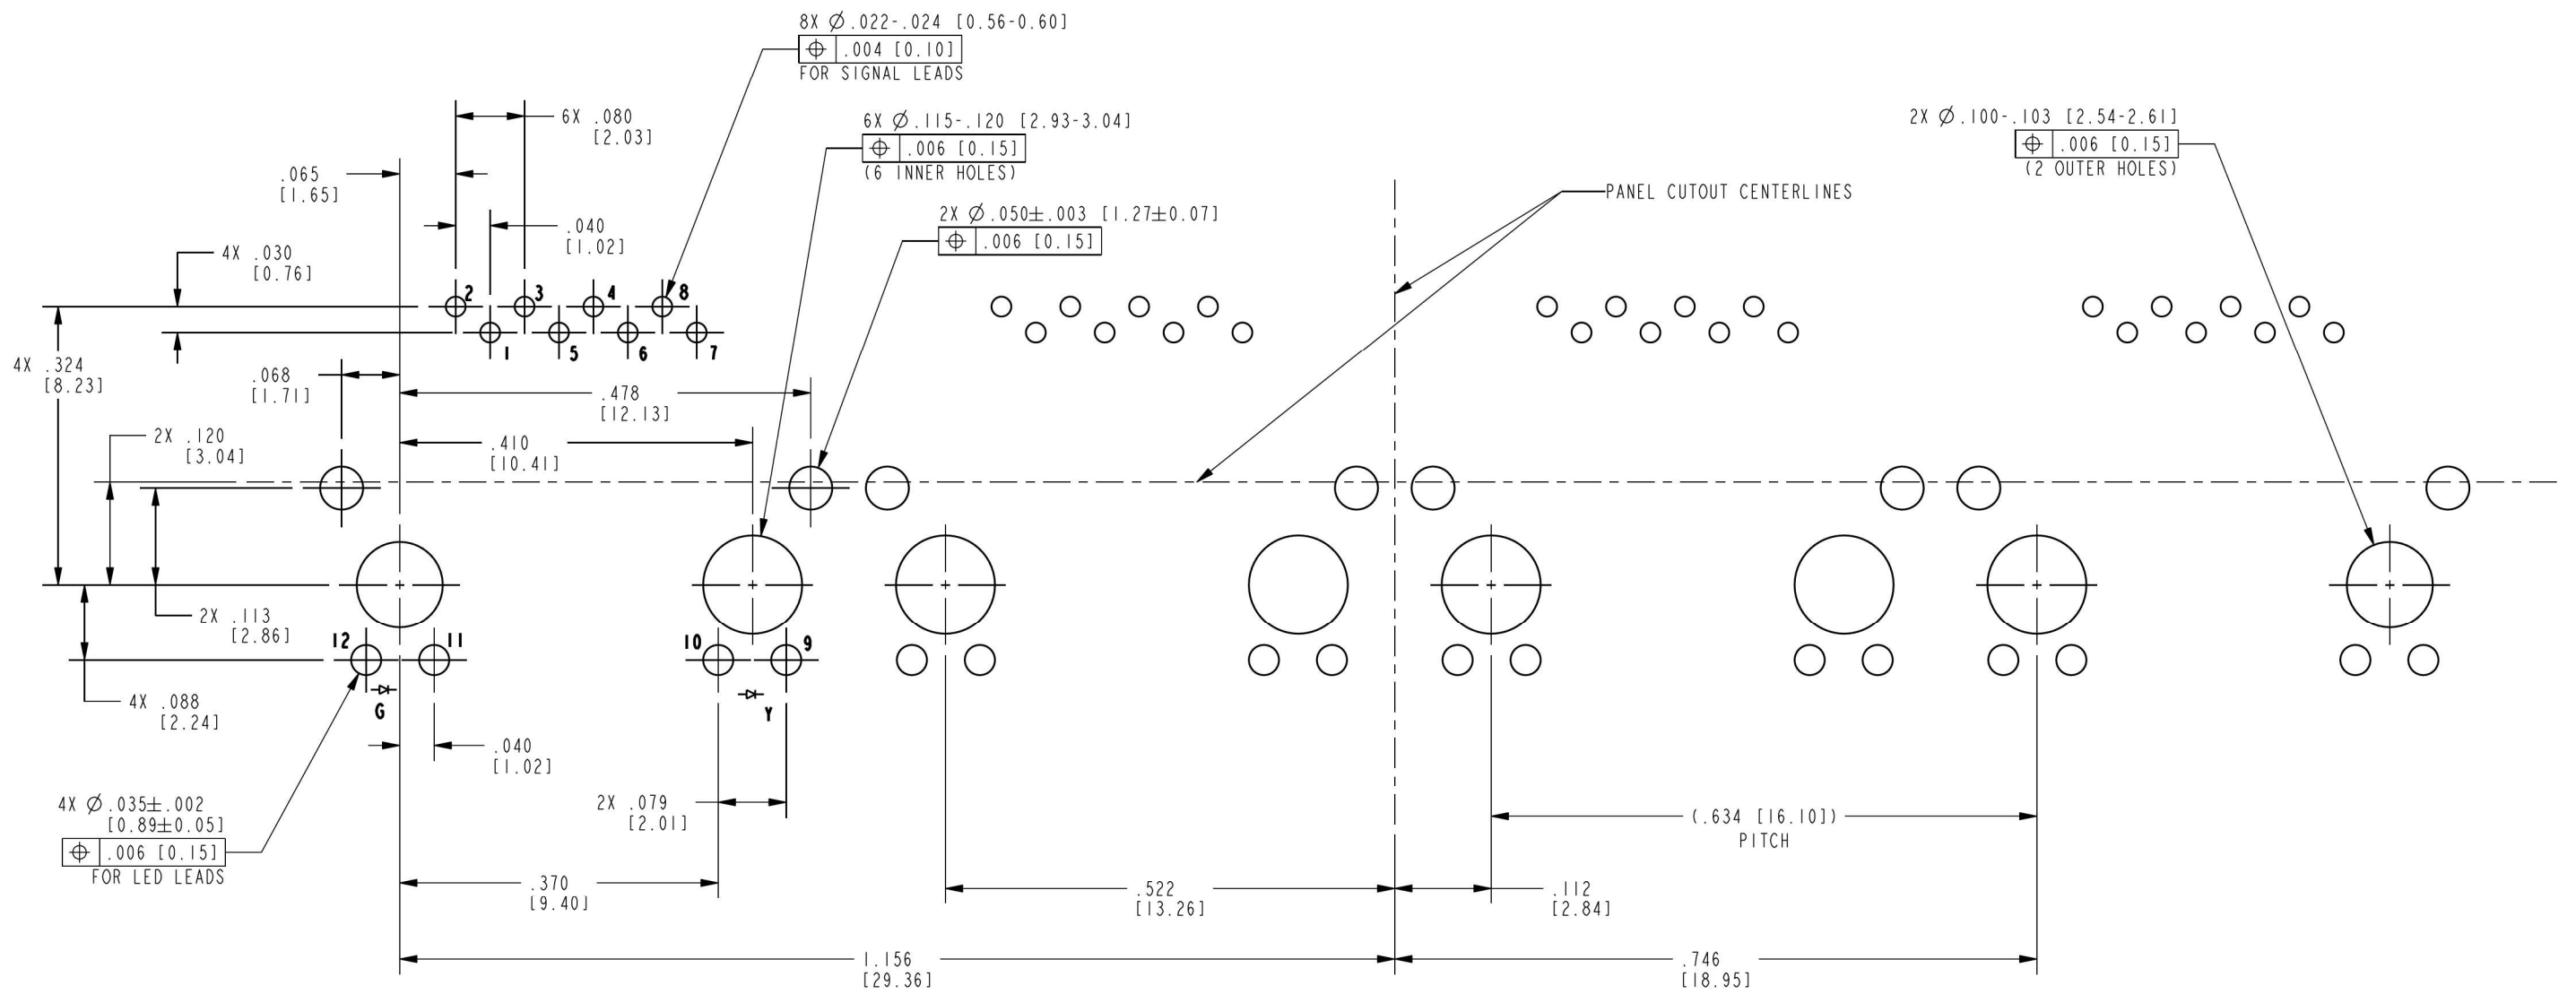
8X $\varnothing$.022-.024 [0.56-0.60]
$\oplus$ .004 [0.10]
FOR SIGNAL LEADS

6X .080
[2.03]

6X $\varnothing$.115-.120 [2.93-3.04]
$\oplus$ .006 [0.15]
(6 INNER HOLES)

2X $\varnothing$.100-.103 [2.54-2.61]
$\oplus$ .006 [0.15]
(2 OUTER HOLES)

.065
[1.65]

PANEL CUTOUT CENTERLINES

.040
[1.02]

2X $\varnothing$.050$\pm$.003 [1.27$\pm$0.07]
$\oplus$ .006 [0.15]

4X .030
[0.76]

2 3 4 8
1 5 6 7

4X .324
[8.23]

.068
[1.71]

.478
[12.13]

2X .120
[3.04]

.410
[10.41]

2X .113
[2.86]

12 11 10 9

4X .088
[2.24]

G

Y

.040
[1.02]

4X $\varnothing$.035$\pm$.002
[0.89$\pm$0.05]
$\oplus$ .006 [0.15]
FOR LED LEADS

2X .079
[2.01]

(.634 [16.10])
PITCH

.370
[9.40]

.522
[13.26]

.112
[2.84]

1.156
[29.36]

.746
[18.95]